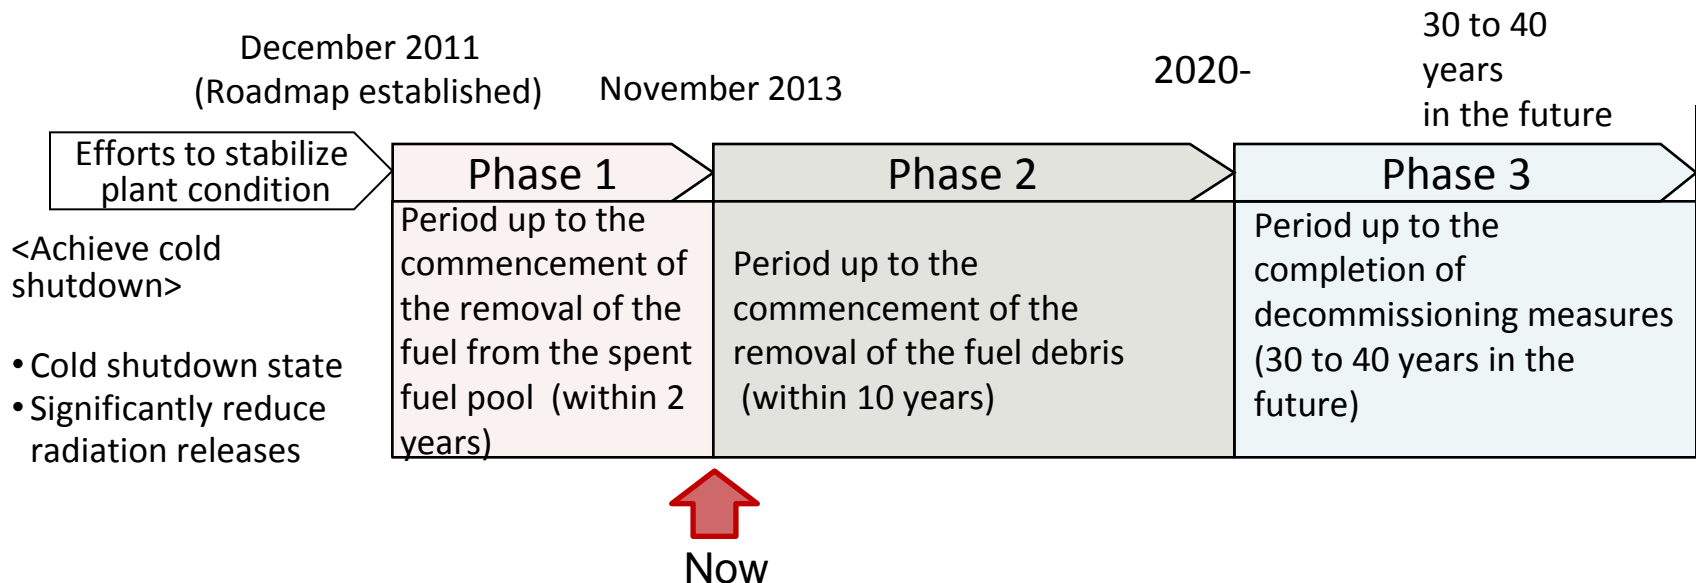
December 2011
(Roadmap established)

November 2013

2020-

30 to 40 years in the future

Efforts to stabilize plant condition

<Achieve cold shutdown>

• Cold shutdown state
• Significantly reduce radiation releases

Phase 1

Period up to the commencement of the removal of the fuel from the spent fuel pool (within 2 years)

Phase 2

Period up to the commencement of the removal of the fuel debris (within 10 years)

Phase 3

Period up to the completion of decommissioning measures (30 to 40 years in the future)

Now